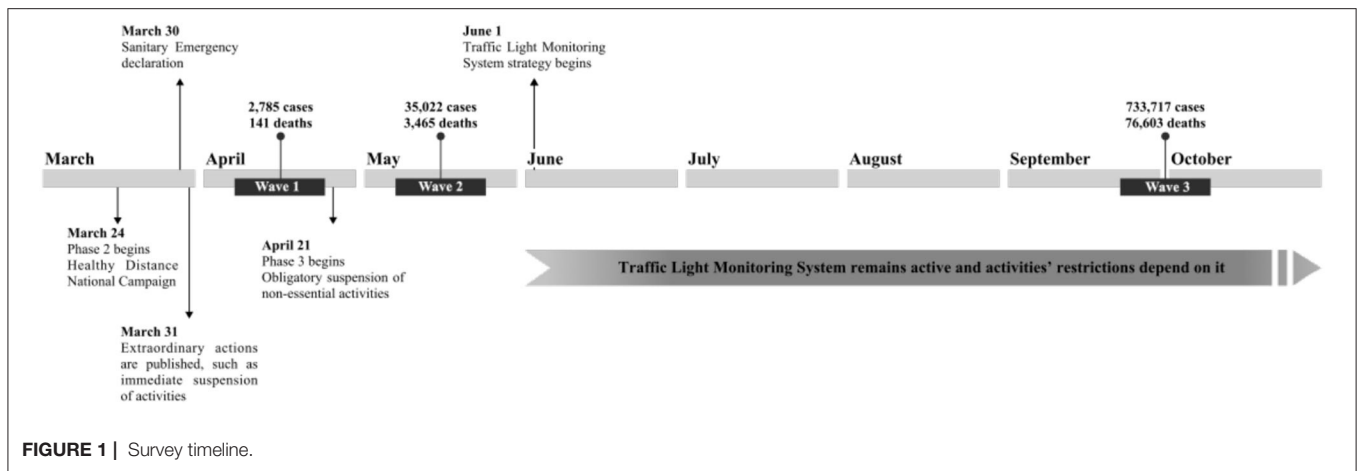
**March 30**
Sanitary Emergency declaration

**June 1**
Traffic Light Monitoring System strategy begins

**2,785 cases**
**141 deaths**

**35,022 cases**
**3,465 deaths**

**733,717 cases**
**76,603 deaths**

March

April

May

June

July

August

September

October

Wave 1

Wave 2

Wave 3

**March 24**
Phase 2 begins
Healthy Distance National Campaign

**April 21**
Phase 3 begins
Obligatory suspension of non-essential activities

**March 31**
Extraordinary actions are published, such as immediate suspension of activities

Traffic Light Monitoring System remains active and activities' restrictions depend on it

**FIGURE 1 |** Survey timeline.